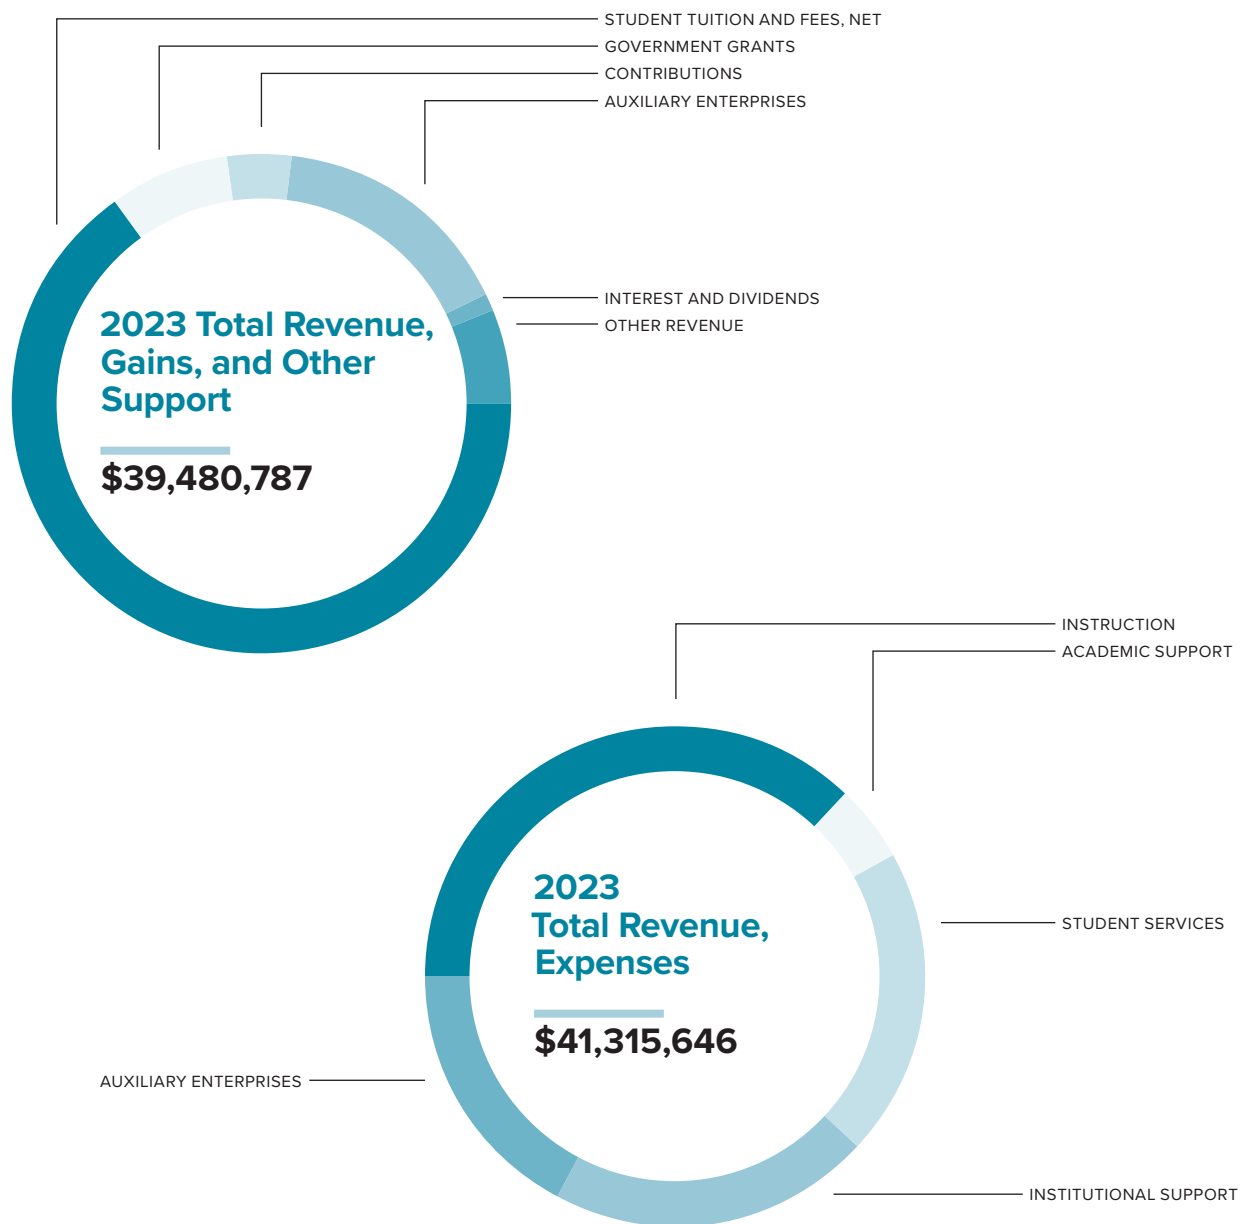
STUDENT TUITION AND FEES, NET
GOVERNMENT GRANTS
CONTRIBUTIONS
AUXILIARY ENTERPRISES
INTEREST AND DIVIDENDS
OTHER REVENUE

2023 Total Revenue, Gains, and Other Support

$39,480,787

INSTRUCTION
ACADEMIC SUPPORT
STUDENT SERVICES

2023 Total Revenue, Expenses

$41,315,646

AUXILIARY ENTERPRISES
INSTITUTIONAL SUPPORT